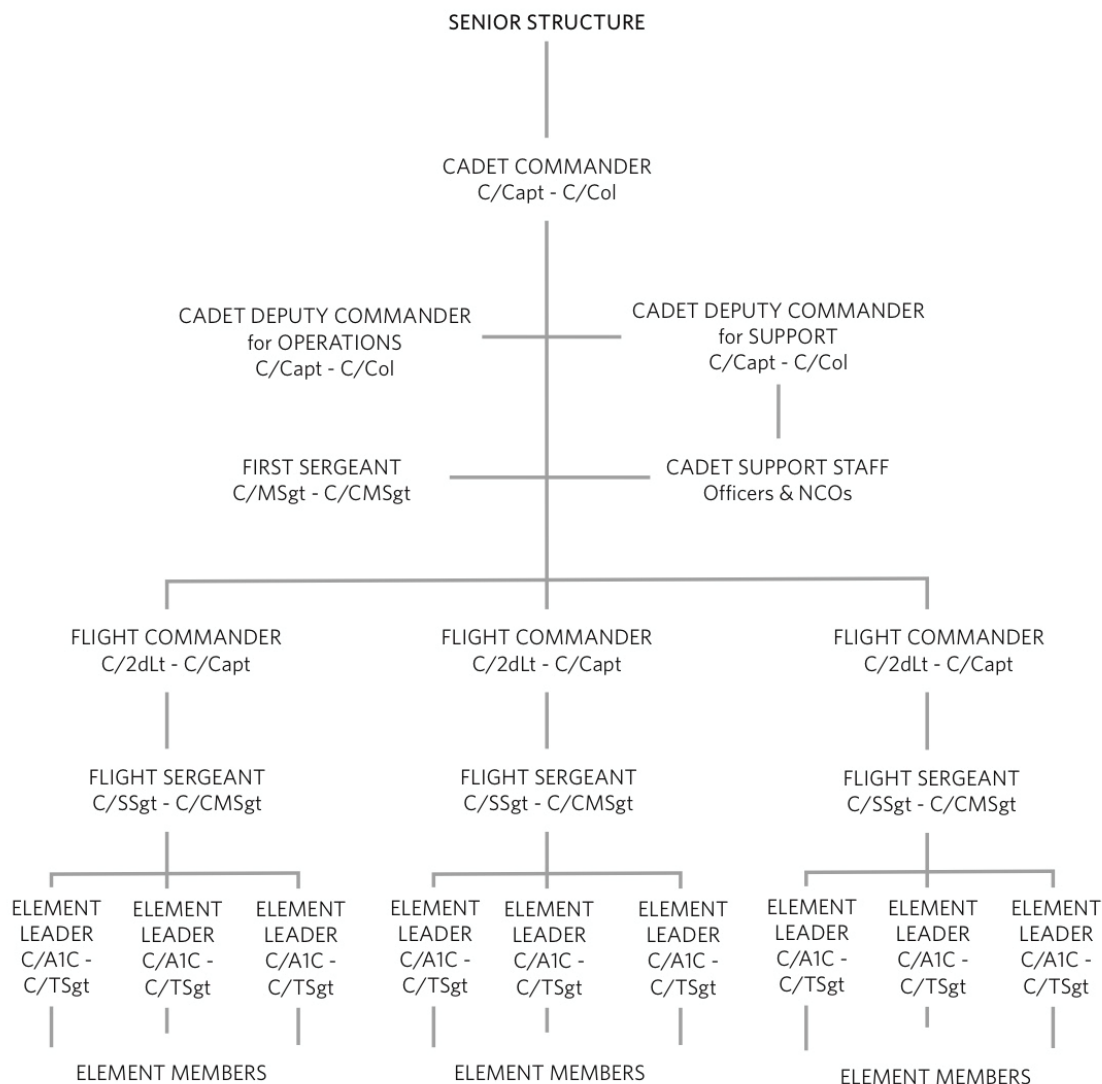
SENIOR STRUCTURE

CADET COMMANDER
C/Capt - C/Col

CADET DEPUTY COMMANDER
for OPERATIONS
C/Capt - C/Col

CADET DEPUTY COMMANDER
for SUPPORT
C/Capt - C/Col

FIRST SERGEANT
C/MSgt - C/CMSgt

CADET SUPPORT STAFF
Officers & NCOs

FLIGHT COMMANDER
C/2dLt - C/Capt

FLIGHT SERGEANT
C/SSgt - C/CMSgt

ELEMENT LEADER
C/A1C - C/TSgt

ELEMENT LEADER
C/A1C - C/TSgt

ELEMENT LEADER
C/A1C - C/TSgt

ELEMENT MEMBERS

FLIGHT COMMANDER
C/2dLt - C/Capt

FLIGHT SERGEANT
C/SSgt - C/CMSgt

ELEMENT LEADER
C/A1C - C/TSgt

ELEMENT LEADER
C/A1C - C/TSgt

ELEMENT LEADER
C/A1C - C/TSgt

ELEMENT MEMBERS

FLIGHT COMMANDER
C/2dLt - C/Capt

FLIGHT SERGEANT
C/SSgt - C/CMSgt

ELEMENT LEADER
C/A1C - C/TSgt

ELEMENT LEADER
C/A1C - C/TSgt

ELEMENT LEADER
C/A1C - C/TSgt

ELEMENT MEMBERS